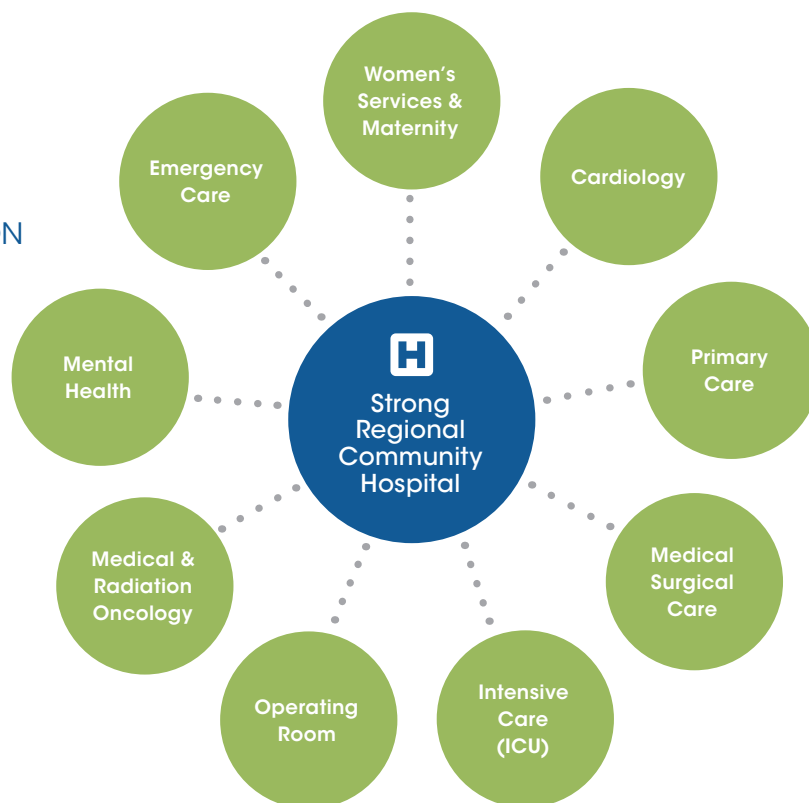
N

Women's Services & Maternity

Emergency Care

Cardiology

Mental Health

H

Strong Regional Community Hospital

Primary Care

Medical & Radiation Oncology

Medical Surgical Care

Operating Room

Intensive Care (ICU)